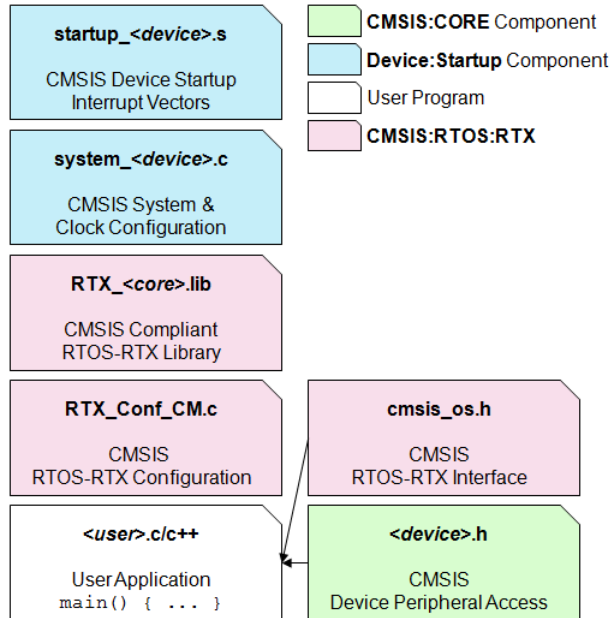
startup_<device>.s

CMSIS Device Startup Interrupt Vectors

CMSIS:CORE Component

Device:Startup Component

User Program

CMSIS:RTOS:RTX

system_<device>.c

CMSIS System & Clock Configuration

RTX_<core>.lib

CMSIS Compliant RTOS-RTX Library

RTX_Conf_CM.c

CMSIS RTOS-RTX Configuration

cmsis_os.h

CMSIS RTOS-RTX Interface

<user>.c/c++

User Application main() { ... }

<device>.h

CMSIS Device Peripheral Access